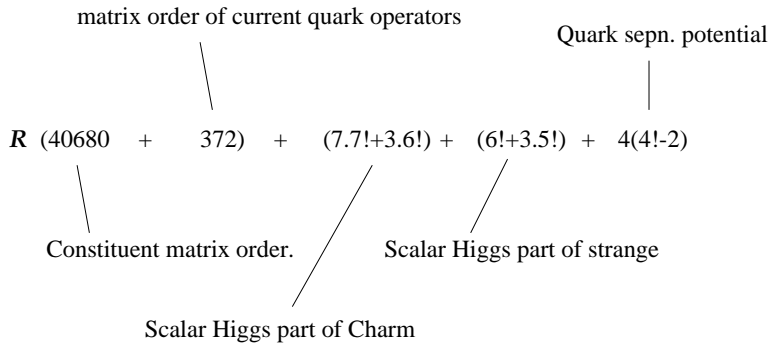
matrix order of current quark operators

Quark sepn. potential

$\boldsymbol{R}$ (40680 + 372) + (7.7!+3.6!) + (6!+3.5!) + 4(4!-2)

Constituent matrix order.

Scalar Higgs part of strange

Scalar Higgs part of Charm